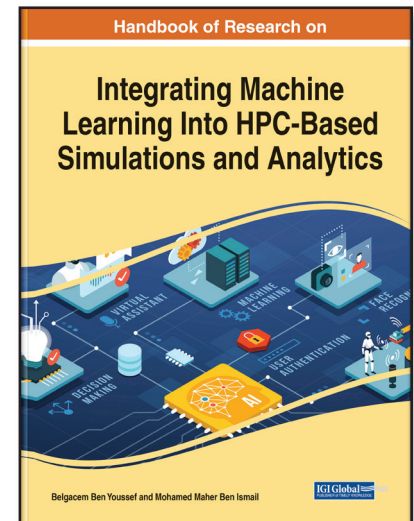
Handbook of Research on

Integrating Machine Learning Into HPC-Based Simulations and Analytics

VIRTUAL ASSISTANT

MACHINE LEARNING

FACE RECOGN

DECISION MAKING

USER AUTHENTICATION

AI

Belgacem Ben Youssef and Mohamed Maher Ben Ismail

IGI Global
PUBLISHER of TIMELY KNOWLEDGE